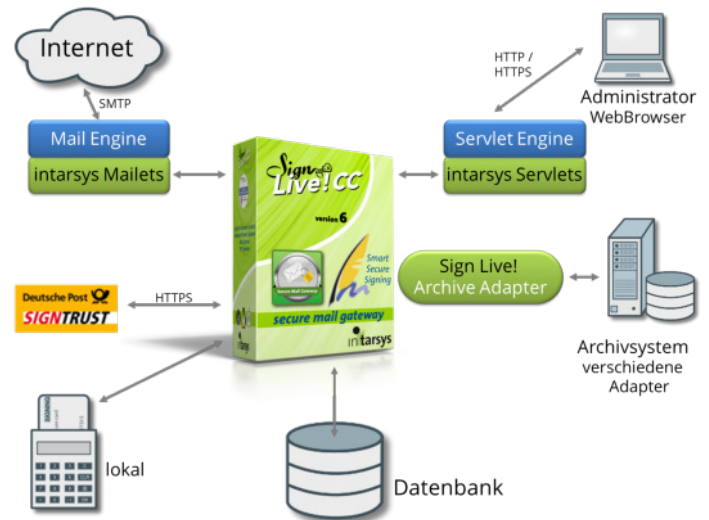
Internet

SMTP

Mail Engine

intarsys Mailets

HTTP / HTTPS

Administrator WebBrowser

Servlet Engine

intarsys Servlets

Sign Live! CC

version 6

Smart Secure Signing

secure mail gateway

intarsys

Sign Live! Archive Adapter

Deutsche Post SIGNTRUST

HTTPS

Archivsystem verschiedene Adapter

lokal

Datenbank